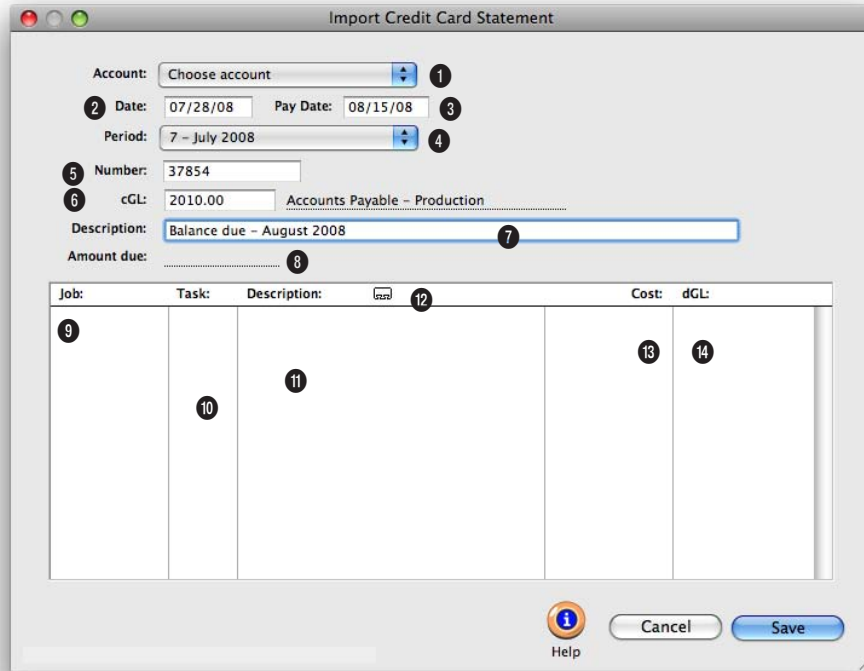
Import Credit Card Statement

Account: Choose account 1

2 Date: 07/28/08 Pay Date: 08/15/08 3

Period: 7 – July 2008 4

5 Number: 37854

6 cGL: 2010.00 Accounts Payable – Production

Description: Balance due – August 2008 7

Amount due: 8

| Job: | Task: | Description: 12 | Cost: | dGL: |
|---|---|---|---|---|
| 9 | 10 | 11 | 13 | 14 |

Help Cancel Save